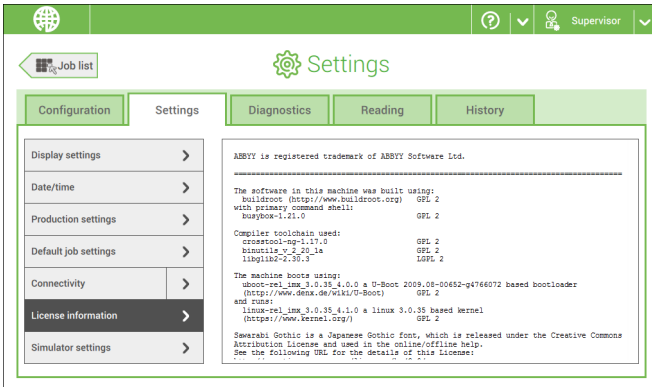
Supervisor

Job list

Settings

Configuration

Settings

Diagnostics

Reading

History

Display settings

Date/time

Production settings

Default job settings

Connectivity

License information

Simulator settings

ABBYY is registered trademark of ABBYY Software Ltd.

==========================================================================

The software in this machine was built using:
buildroot (http://www.buildroot.org) GPL 2
with primary command shell:
busybox-1.21.0 GPL 2

Compiler toolchain used:
crosstool-ng-1.17.0 GPL 2
binutils_v_2_20_1a GPL 2
libglib2-2.30.3 LGPL 2

The machine boots using:
uboot-rel_imx_3.0.35_4.0.0 a U-Boot 2009.08-00652-g4766072 based bootloader
(http://www.denx.de/wiki/U-Boot) GPL 2
and runs:
linux-rel_imx_3.0.35_4.1.0 a linux 3.0.35 based kernel
(https://www.kernel.org/) GPL 2

Sawarabi Gothic is a Japanese Gothic font, which is released under the Creative Commons Attribution License and used in the online/offline help.
See the following URL for the details of this License:
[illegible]